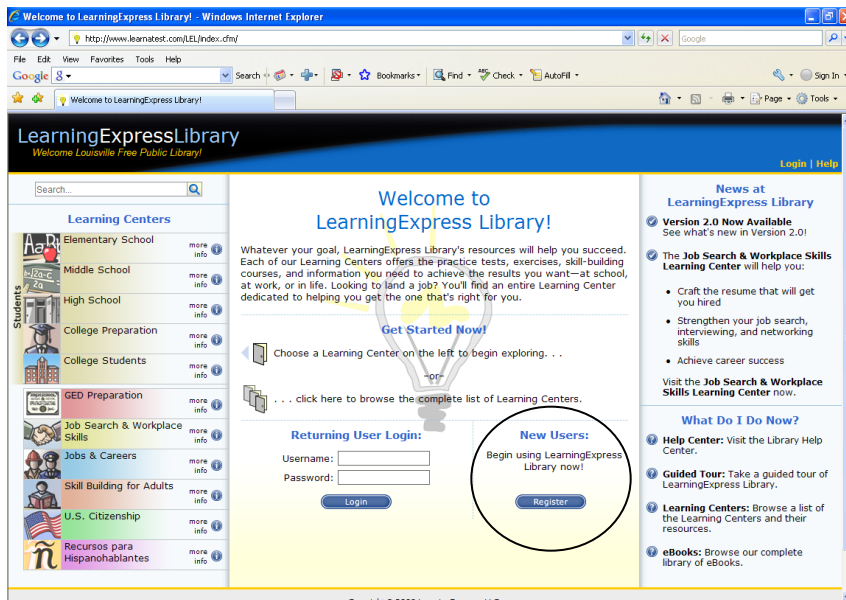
Welcome to LearningExpress Library! - Windows Internet Explorer

http://www.learnatest.com/LEL/index.cfm/

Google

File Edit View Favorites Tools Help

Google

Search

Bookmarks

Find

Check

AutoFill

Sign In

Welcome to LearningExpress Library!

Page

Tools

LearningExpressLibrary

Welcome Louisville Free Public Library!

Login | Help

Search...

Learning Centers

Students

Elementary School more info

Middle School more info

High School more info

College Preparation more info

College Students more info

GED Preparation more info

Job Search & Workplace Skills more info

Jobs & Careers more info

Skill Building for Adults more info

U.S. Citizenship more info

Recursos para Hispanohablantes more info

Welcome to LearningExpress Library!

Whatever your goal, LearningExpress Library's resources will help you succeed. Each of our Learning Centers offers the practice tests, exercises, skill-building courses, and information you need to achieve the results you want—at school, at work, or in life. Looking to land a job? You'll find an entire Learning Center dedicated to helping you get the one that's right for you.

Get Started Now!

Choose a Learning Center on the left to begin exploring. . .

-or-

. . . click here to browse the complete list of Learning Centers.

Returning User Login:

Username:

Password:

Login

New Users:

Begin using LearningExpress Library now!

Register

News at LearningExpress Library

Version 2.0 Now Available See what's new in Version 2.0!

The Job Search & Workplace Skills Learning Center will help you:

Craft the resume that will get you hired

Strengthen your job search, interviewing, and networking skills

Achieve career success

Visit the Job Search & Workplace Skills Learning Center now.

What Do I Do Now?

Help Center: Visit the Library Help Center.

Guided Tour: Take a guided tour of LearningExpress Library.

Learning Centers: Browse a list of the Learning Centers and their resources.

eBooks: Browse our complete library of eBooks.

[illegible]